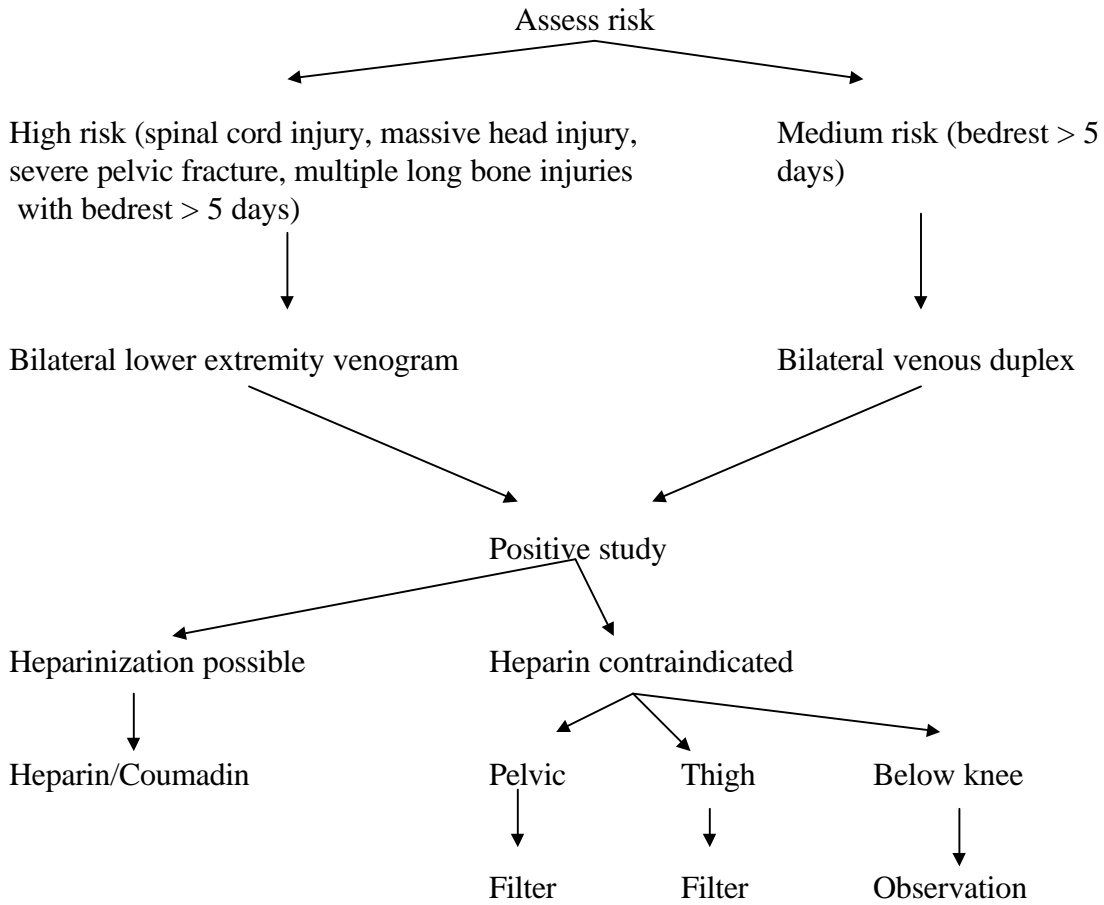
Assess risk

High risk (spinal cord injury, massive head injury, severe pelvic fracture, multiple long bone injuries with bedrest > 5 days)

Medium risk (bedrest > 5 days)

Bilateral lower extremity venogram

Bilateral venous duplex

Positive study

Heparinization possible

Heparin contraindicated

Heparin/Coumadin

Pelvic

Thigh

Below knee

Filter

Filter

Observation